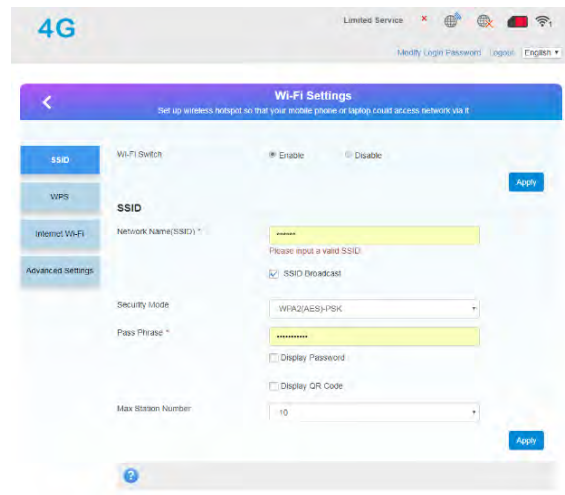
4G

Limited Service ×

Modify Login Password Logout English

Wi-Fi Settings

Set up wireless hotspot so that your mobile phone or laptop could access network via it

SSID

WPS

Internet Wi-Fi

Advanced Settings

Wi-Fi Switch Enable Disable

Apply

SSID

Network Name(SSID) * •••••••

Please input a valid SSID.

SSID Broadcast

Security Mode WPA2(AES)-PSK

Pass Phrase * ••••••••••••

Display Password

Display QR Code

Max Station Number 10

Apply

?